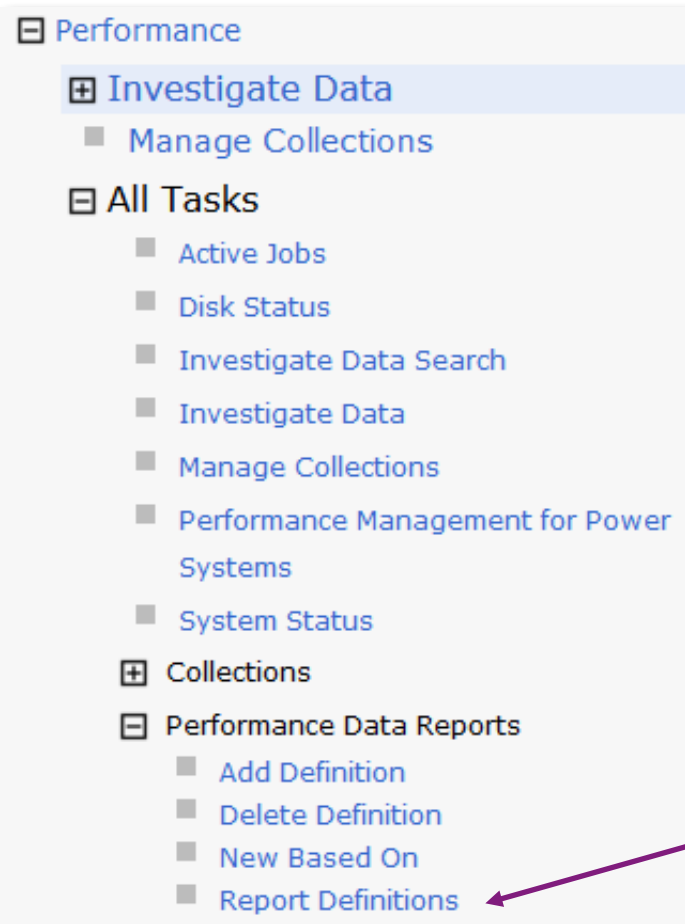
Performance

Investigate Data

Manage Collections

All Tasks

Active Jobs

Disk Status

Investigate Data Search

Investigate Data

Manage Collections

Performance Management for Power Systems

System Status

Collections

Performance Data Reports

Add Definition

Delete Definition

New Based On

Report Definitions